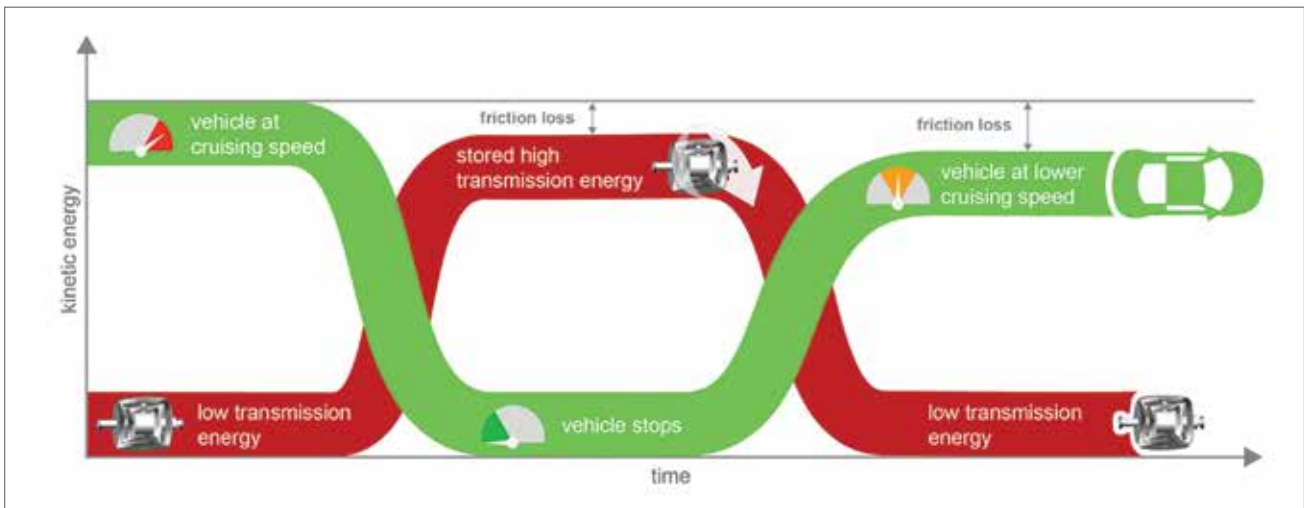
kinetic energy

vehicle at cruising speed

friction loss

stored high transmission energy

friction loss

vehicle at lower cruising speed

low transmission energy

vehicle stops

low transmission energy

time